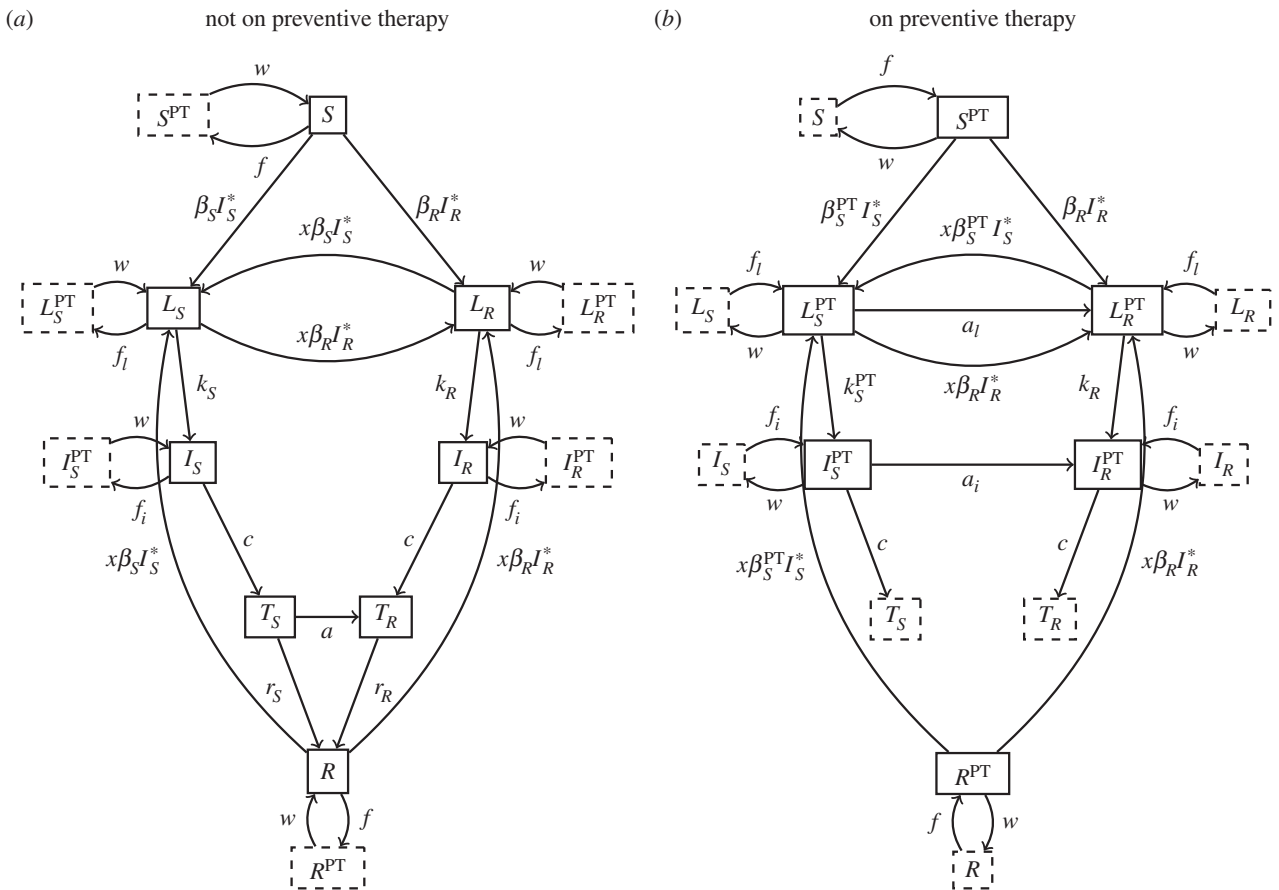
(a) not on preventive therapy

$w$
$S^{PT}$
$S$
$f$
$\beta_S I_S^*$
$\beta_R I_R^*$
$x\beta_S I_S^*$
$w$
$w$
$L_S^{PT}$
$L_S$
$L_R$
$L_R^{PT}$
$x\beta_R I_R^*$
$f_l$
$f_l$
$k_S$
$k_R$
$w$
$w$
$I_S^{PT}$
$I_S$
$I_R$
$I_R^{PT}$
$f_i$
$f_i$
$c$
$c$
$x\beta_S I_S^*$
$x\beta_R I_R^*$
$T_S$
$a$
$T_R$
$r_S$
$r_R$
$R$
$w$
$f$
$R^{PT}$

(b) on preventive therapy

$f$
$S$
$S^{PT}$
$w$
$\beta_S^{PT} I_S^*$
$\beta_R I_R^*$
$x\beta_S^{PT} I_S^*$
$f_l$
$f_l$
$L_S$
$L_S^{PT}$
$a_l$
$L_R^{PT}$
$L_R$
$w$
$w$
$x\beta_R I_R^*$
$k_S^{PT}$
$k_R$
$f_i$
$f_i$
$I_S$
$I_S^{PT}$
$a_i$
$I_R^{PT}$
$I_R$
$w$
$w$
$c$
$c$
$x\beta_S^{PT} I_S^*$
$x\beta_R I_R^*$
$T_S$
$T_R$
$R^{PT}$
$f$
$w$
$R$